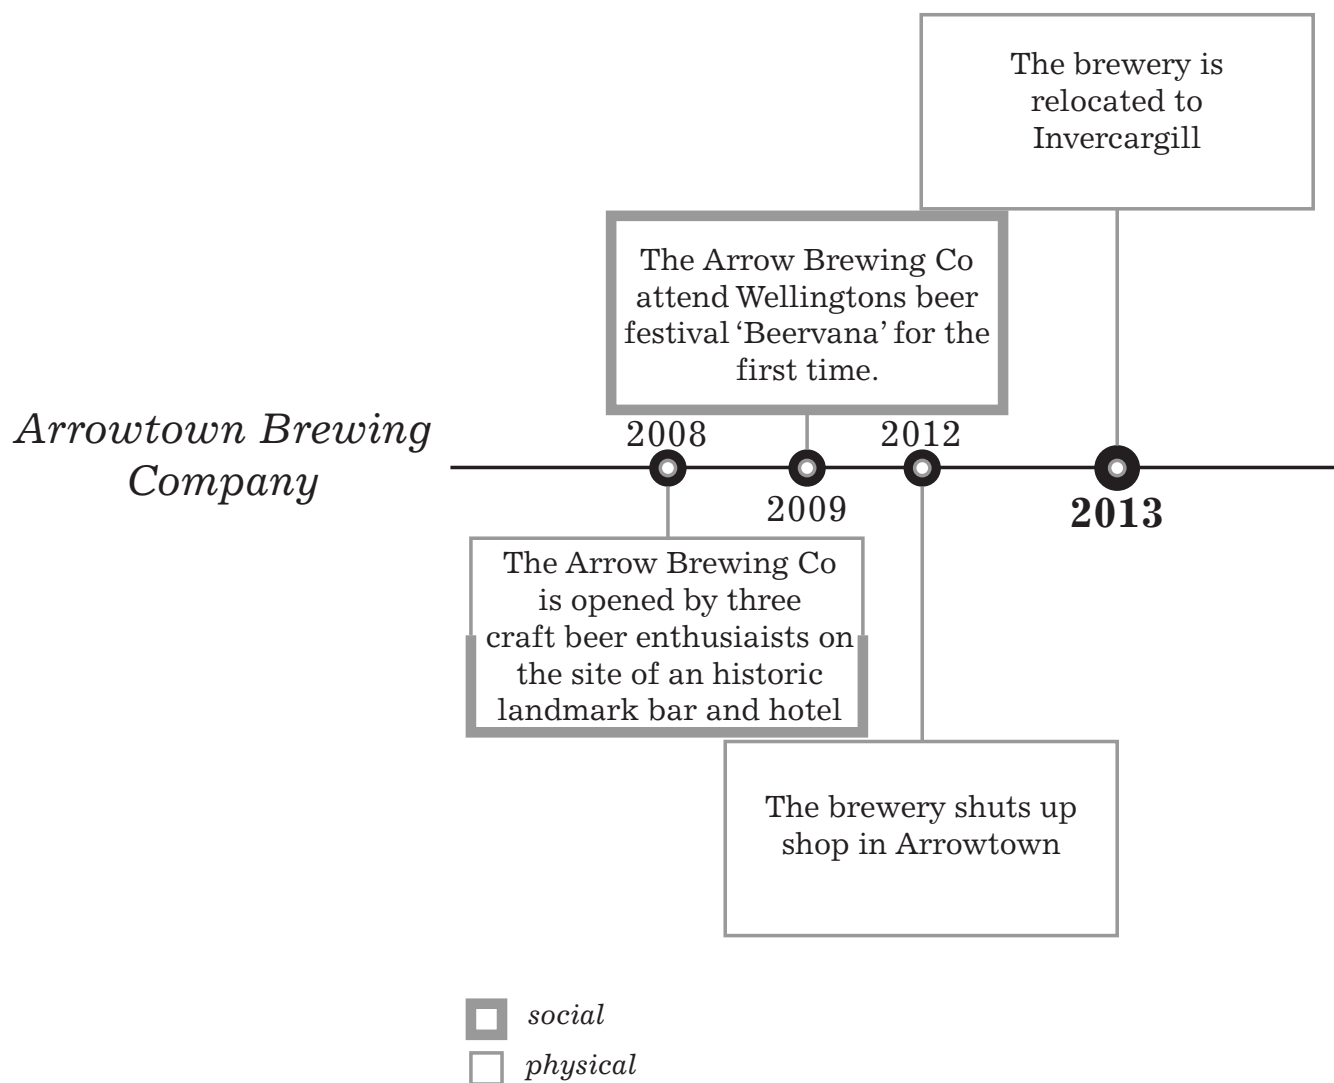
The brewery is relocated to Invercargill

The Arrow Brewing Co attend Wellingtons beer festival 'Beervana' for the first time.

Arrowtown Brewing Company

2008

2009

2012

2013

The Arrow Brewing Co is opened by three craft beer enthusiaists on the site of an historic landmark bar and hotel

The brewery shuts up shop in Arrowtown

social

physical